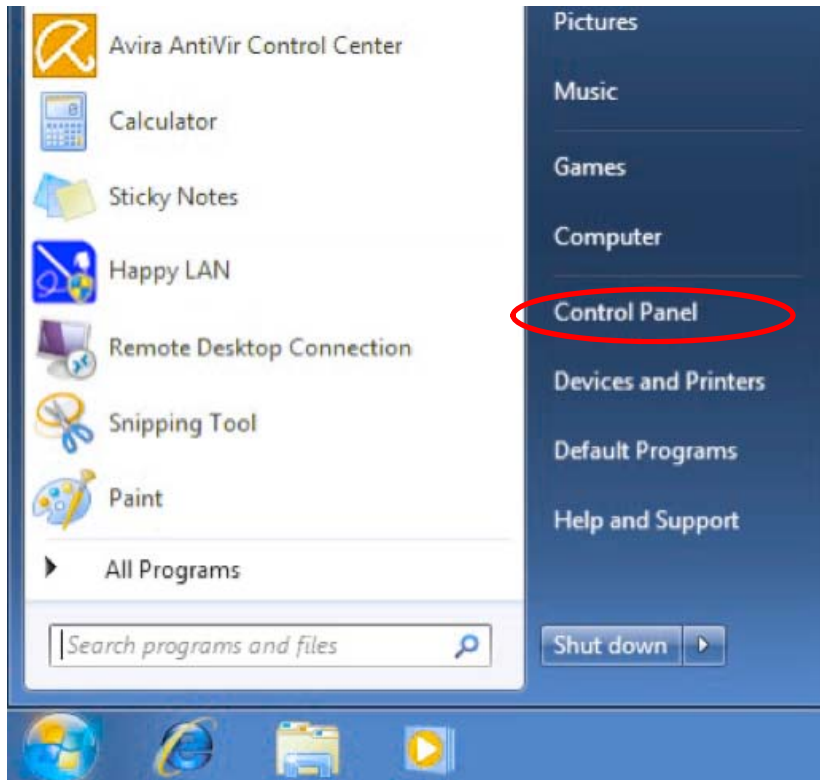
Avira AntiVir Control Center
Calculator
Sticky Notes
Happy LAN
Remote Desktop Connection
Snipping Tool
Paint
All Programs
Search programs and files

Pictures
Music
Games
Computer
Control Panel
Devices and Printers
Default Programs
Help and Support
Shut down